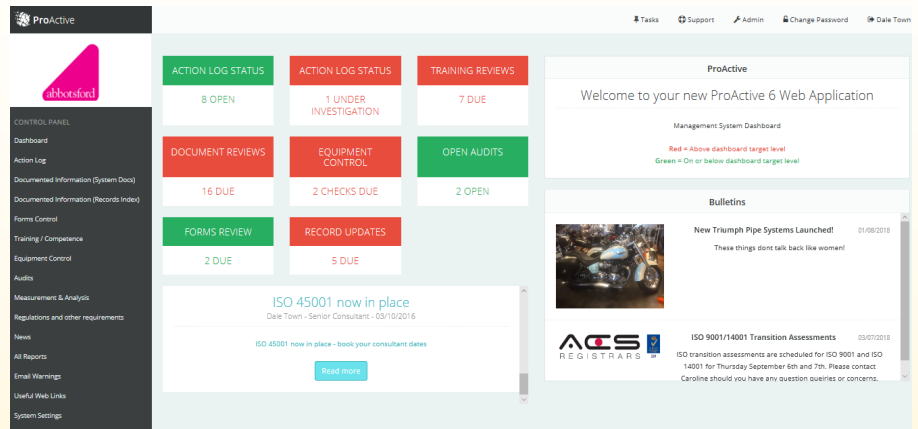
ProActive

Tasks Support Admin Change Password Dale Town

abbotsford

CONTROL PANEL
Dashboard
Action Log
Documented Information (System Docs)
Documented Information (Records Index)
Forms Control
Training / Competence
Equipment Control
Audits
Measurement & Analysis
Regulations and other requirements
News
All Reports
Email Warnings
Useful Web Links
System Settings

ACTION LOG STATUS
8 OPEN

ACTION LOG STATUS
1 UNDER INVESTIGATION

TRAINING REVIEWS
7 DUE

DOCUMENT REVIEWS
16 DUE

EQUIPMENT CONTROL
2 CHECKS DUE

OPEN AUDITS
2 OPEN

FORMS REVIEW
2 DUE

RECORD UPDATES
5 DUE

ISO 45001 now in place
Dale Town - Senior Consultant - 03/10/2016

ISO 45001 now in place - book your consultant dates

Read more

ProActive

Welcome to your new ProActive 6 Web Application

Management System Dashboard

Red = Above dashboard target level
Green = On or below dashboard target level

Bulletins

New Triumph Pipe Systems Launched! 01/08/2018
These things dont talk back like women!

ACS REGISTRARS

ISO 9001/14001 Transition Assessments 03/07/2018
ISO transition assessments are scheduled for ISO 9001 and ISO 14001 for Thursday September 6th and 7th. Please contact Caroline should you have any question queiries or concerns.